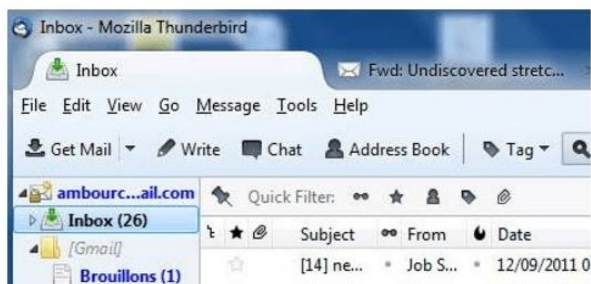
Inbox - Mozilla Thunderbird

Inbox

Fwd: Undiscovered stretc...

File Edit View Go Message Tools Help

Get Mail

Write

Chat

Address Book

Tag

ambourc...ail.com

Inbox (26)

[Gmail]

Brouillons (1)

Quick Filter:

Subject

From

Date

[14] ne...

Job S...

12/09/2011 0